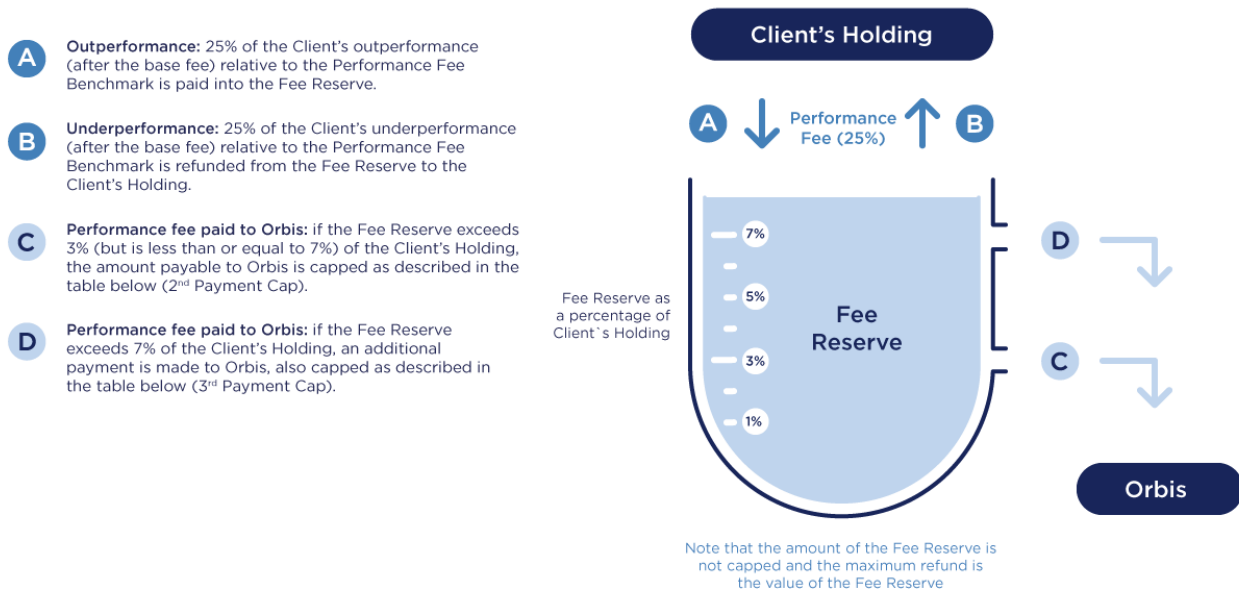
A Outperformance: 25% of the Client's outperformance (after the base fee) relative to the Performance Fee Benchmark is paid into the Fee Reserve.

B Underperformance: 25% of the Client's underperformance (after the base fee) relative to the Performance Fee Benchmark is refunded from the Fee Reserve to the Client's Holding.

C Performance fee paid to Orbis: if the Fee Reserve exceeds 3% (but is less than or equal to 7%) of the Client's Holding, the amount payable to Orbis is capped as described in the table below (2$^{nd}$ Payment Cap).

D Performance fee paid to Orbis: if the Fee Reserve exceeds 7% of the Client's Holding, an additional payment is made to Orbis, also capped as described in the table below (3$^{rd}$ Payment Cap).

Client's Holding

A Performance Fee (25%) B

Fee Reserve as a percentage of Client`s Holding

7%
5%
3%
1%

Fee Reserve

D

C

Orbis

Note that the amount of the Fee Reserve is not capped and the maximum refund is the value of the Fee Reserve